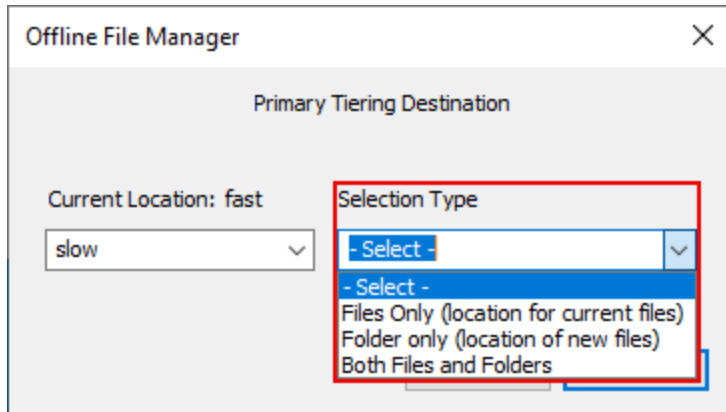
Offline File Manager

Primary Tiering Destination

Current Location: fast

slow

Selection Type

- Select -

- Select -
Files Only (location for current files)
Folder only (location of new files)
Both Files and Folders